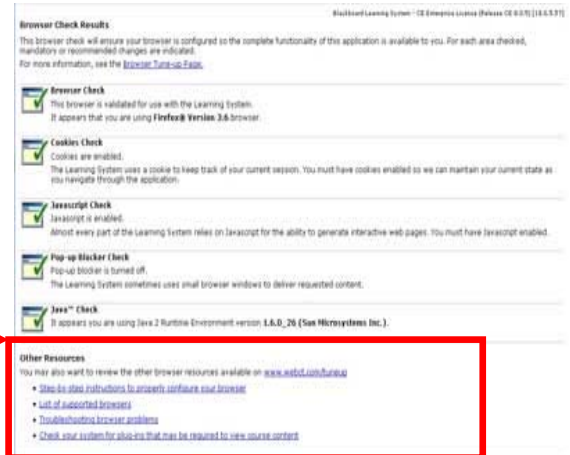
Blackboard Learning System - CE Enterprise License (Release CE 8.0.5) [18.0.5.31]

Browser Check Results

This browser check will ensure your browser is configured so the complete functionality of this application is available to you. For each area checked, mandatory or recommended changes are indicated.

For more information, see the Browser Tune-up Page.

Browser Check
This browser is validated for use with the Learning System.
It appears that you are using Firefox® Version 3.6 browser.

Cookies Check
Cookies are enabled.
The Learning System uses a cookie to keep track of your current session. You must have cookies enabled so we can maintain your current state as you navigate through the application.

Javascript Check
Javascript is enabled.
Almost every part of the Learning System relies on Javascript for the ability to generate interactive web pages. You must have Javascript enabled.

Pop-up Blocker Check
Pop-up blocker is turned off.
The Learning System sometimes uses small browser windows to deliver requested content.

Java™ Check
It appears you are using Java 2 Runtime Environment version 1.6.0_26 (Sun Microsystems Inc.).

Other Resources
You may also want to review the other browser resources available on www.webct.com/tuneup

- Step-by-step instructions to properly configure your browser
- List of supported browsers
- Troubleshooting browser problems
- Check your system for plug-ins that may be required to view course content